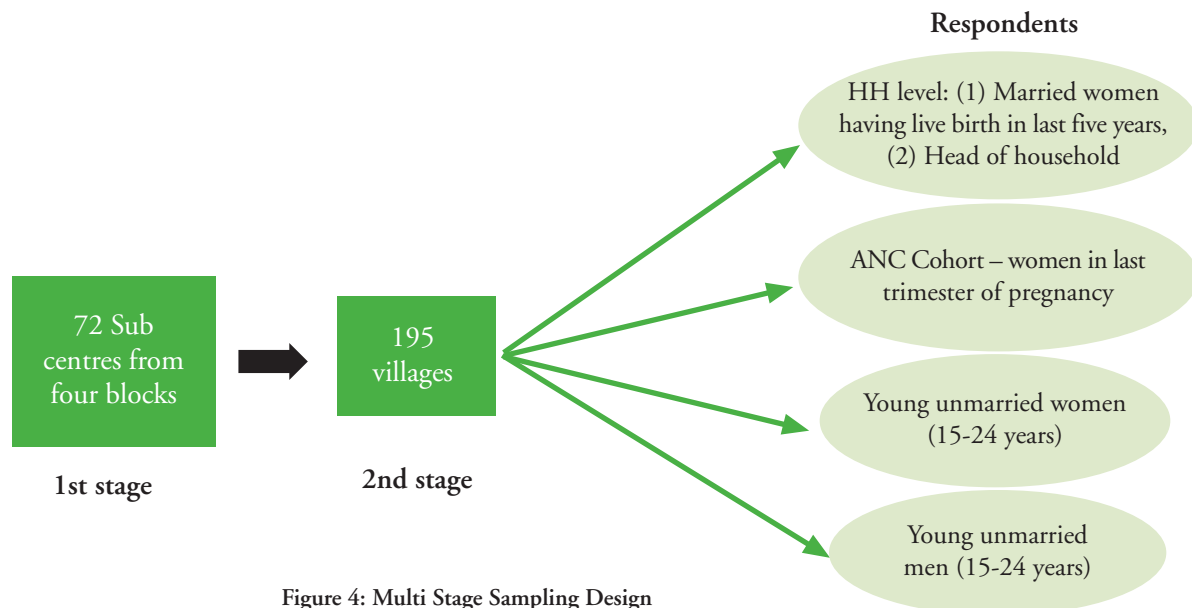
Respondents

HH level: (1) Married women having live birth in last five years, (2) Head of household

ANC Cohort – women in last trimester of pregnancy

Young unmarried women (15-24 years)

Young unmarried men (15-24 years)

72 Sub centres from four blocks

1st stage

195 villages

2nd stage

Figure 4: Multi Stage Sampling Design